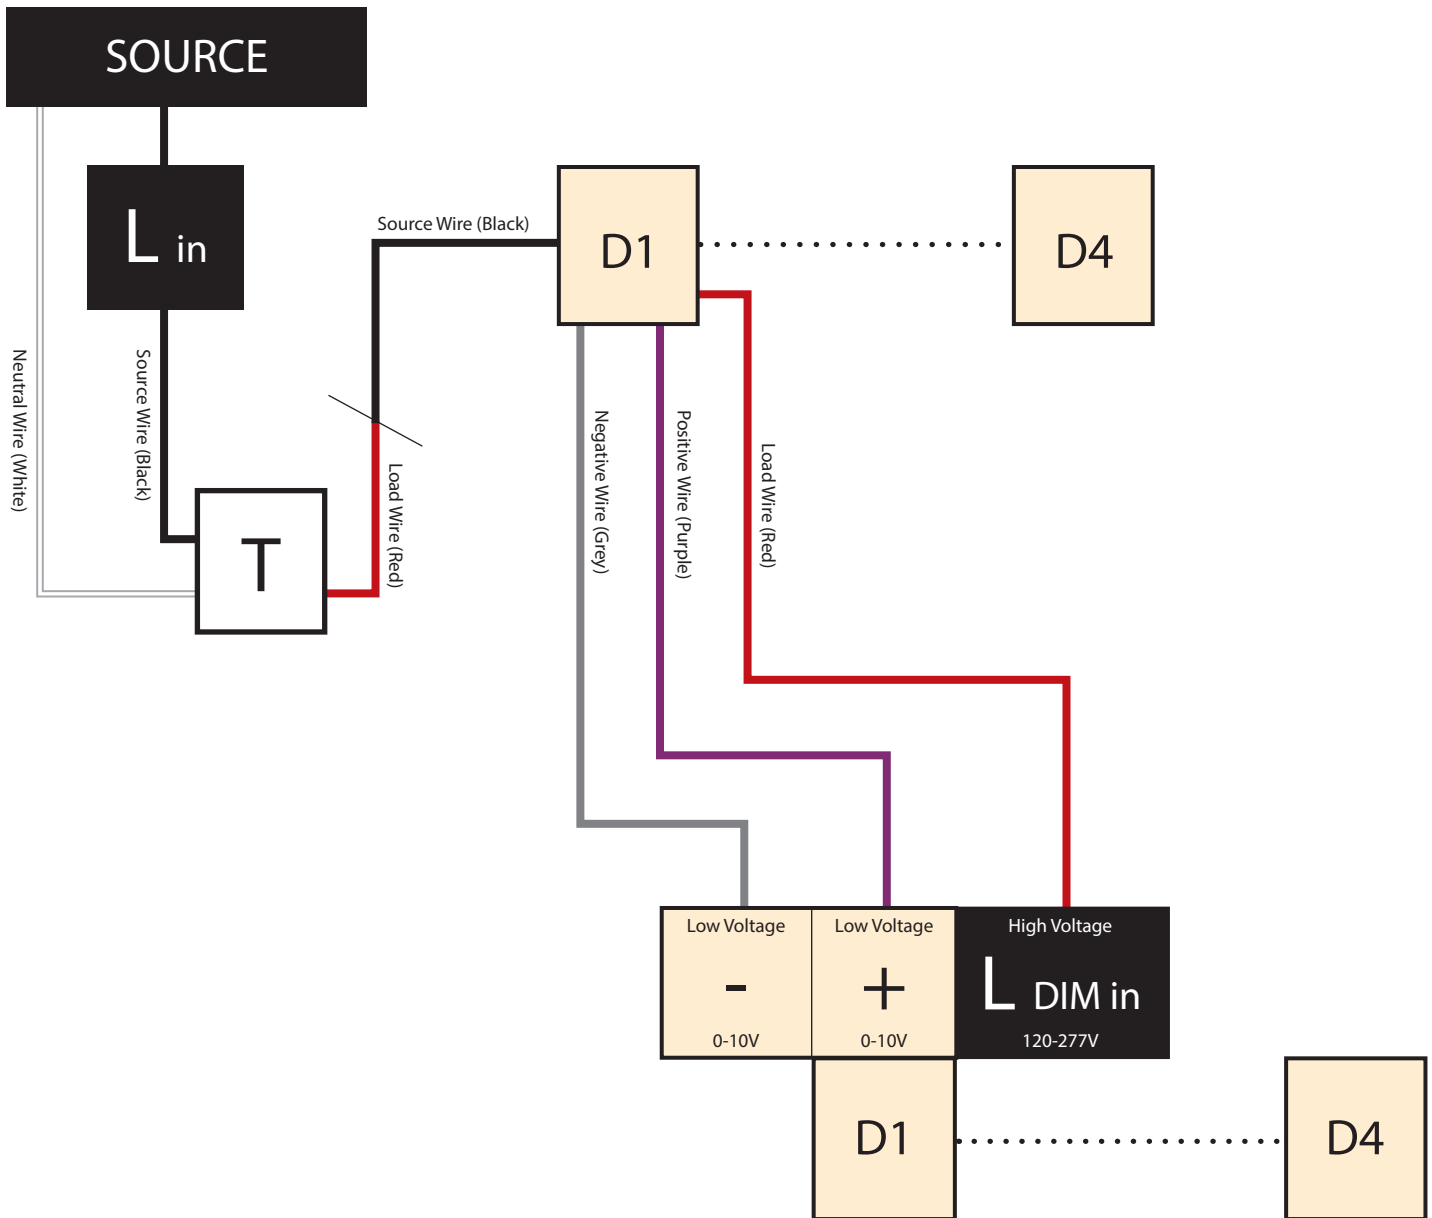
SOURCE

L in

Neutral Wire (White)

Source Wire (Black)

T

Source Wire (Black)

Load Wire (Red)

D1

D4

Negative Wire (Grey)

Positive Wire (Purple)

Load Wire (Red)

Low Voltage
-
0-10V

Low Voltage
+
0-10V

High Voltage
L DIM in
120-277V

D1

D4